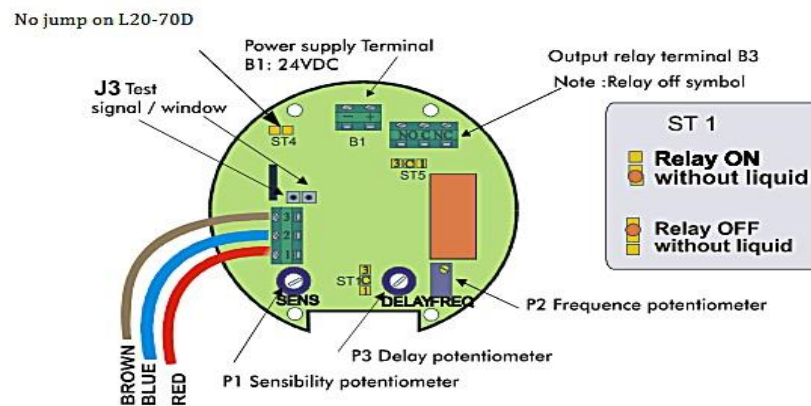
No jump on L20-70D

Power supply Terminal
B1: 24VDC

Output relay terminal B3
Note :Relay off symbol

J3 Test
signal / window

ST4
B1
NO C NC
3 2 1
ST5

3
2
1

ST 1

Relay ON
without liquid

Relay OFF
without liquid

ST1
3
1

SENS
DELAY
FREQ

P2 Frequence potentiometer

P3 Delay potentiometer

P1 Sensibility potentiometer

BROWN
BLUE
RED